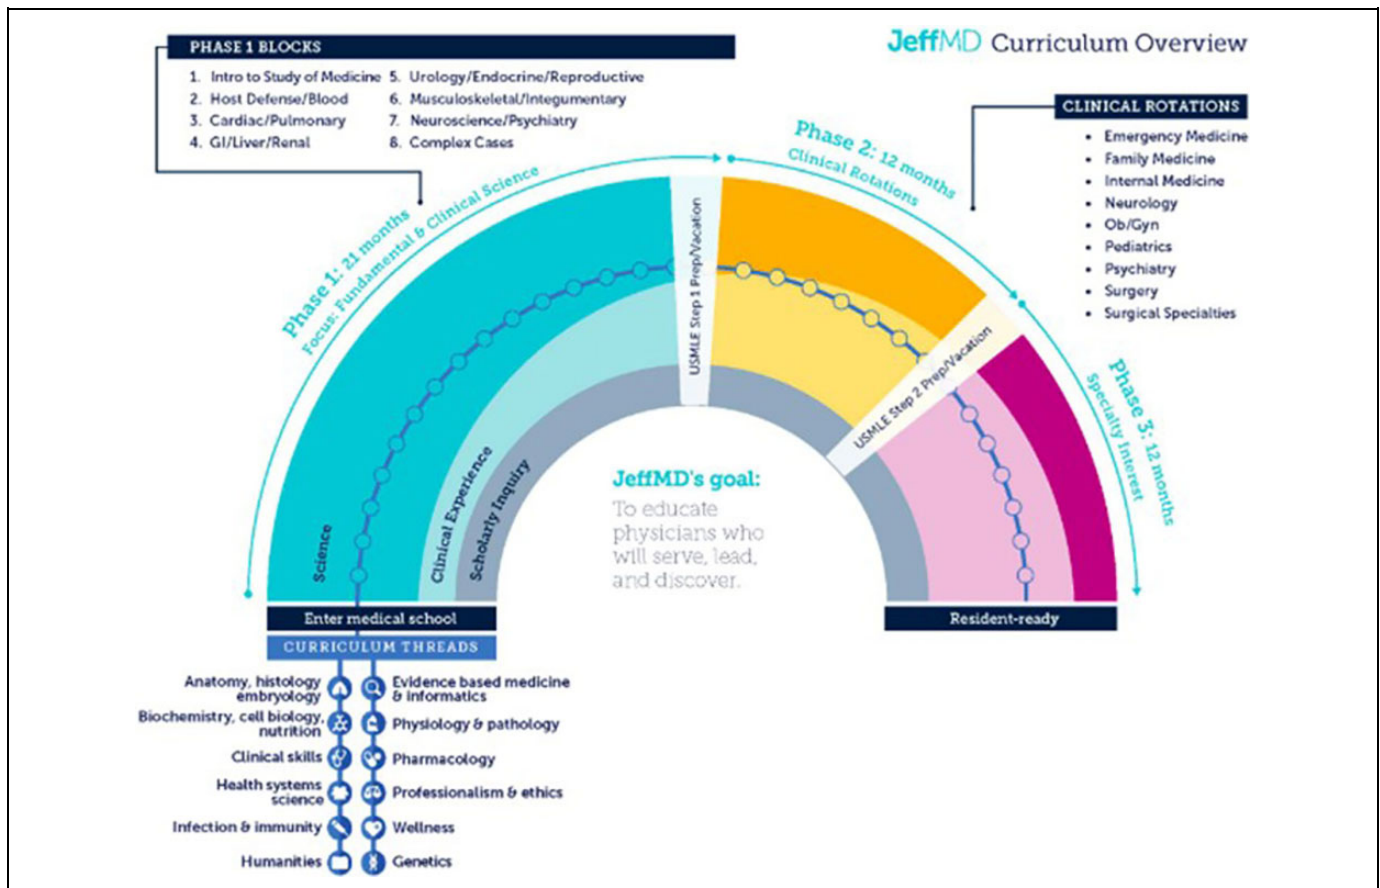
JeffMD Curriculum Overview

PHASE 1 BLOCKS

1. Intro to Study of Medicine
2. Host Defense/Blood
3. Cardiac/Pulmonary
4. GI/Liver/Renal
5. Urology/Endocrine/Reproductive
6. Musculoskeletal/Integumentary
7. Neuroscience/Psychiatry
8. Complex Cases

CLINICAL ROTATIONS

- Emergency Medicine
- Family Medicine
- Internal Medicine
- Neurology
- Ob/Gyn
- Pediatrics
- Psychiatry
- Surgery
- Surgical Specialties

Phase 1: 21 months
Focus: Fundamental & Clinical Science

Phase 2: 12 months
Clinical Rotations

Phase 3: 12 months
Specialty Interest

USMLE Step 1 Prep/Vacation

USMLE Step 2 Prep/Vacation

Science

Clinical Experience

Scholarly Inquiry

JeffMD's goal:
To educate physicians who will serve, lead, and discover.

Enter medical school

Resident-ready

CURRICULUM THREADS

Anatomy, histology embryology
Biochemistry, cell biology, nutrition
Clinical skills
Health systems science
Infection & immunity
Humanities

Evidence based medicine & informatics
Physiology & pathology
Pharmacology
Professionalism & ethics
Wellness
Genetics